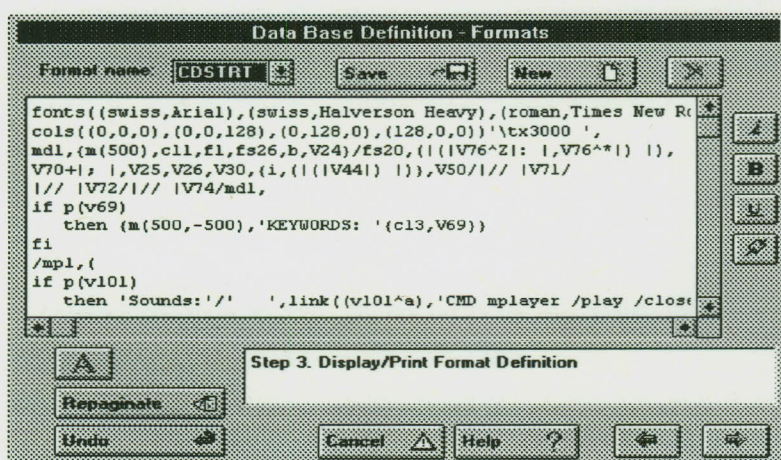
Data Base Definition - Formats

Format name CDSTRT

Save

New

fonts((swiss,Arial),(swiss,Halverson Heavy),(roman,Times New Rc
cols((0,0,0),(0,0,128),(0,128,0),(128,0,0))'\tx3000 ',
mdl,(m(500),cl1,f1,fs26,b,V24)/fs20,(|(|V76^Z|: |,V76^*|) |),
V70+|; |,V25,V26,V30,(i,(|(|V44|) |)),V50/|// |V71/
|// |V72/|// |V74/mdl,
if p(v69)
then (m(500,-500),'KEYWORDS: '(cl3,V69))
fi
/mpl,(
if p(v101)
then 'Sounds:'/' ',link((v101^a),'CMD mplayer /play /close

A

Step 3. Display/Print Format Definition

Repaginate

Undo

Cancel

Help ?